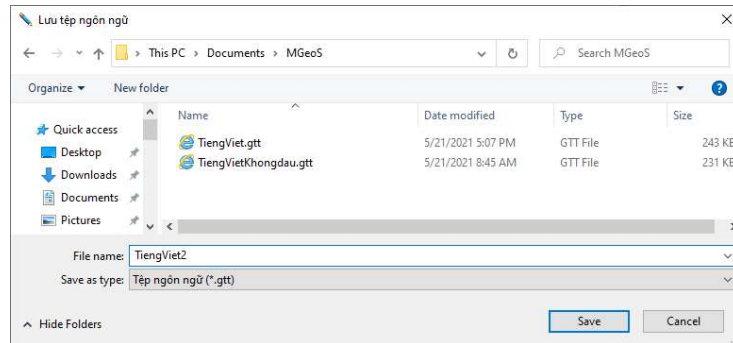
Lưu tệp ngôn ngữ

This PC > Documents > MGeoS

Search MGeoS

Organize ▾ New folder

Quick access
Desktop
Downloads
Documents
Pictures

| Name | Date modified | Type | Size |
|---|---|---|---|
| TiengViet.gtt | 5/21/2021 5:07 PM | GTT File | 243 KE |
| TiengVietKhongdau.gtt | 5/21/2021 8:45 AM | GTT File | 231 KE |

File name: TiengViet2

Save as type: Tệp ngôn ngữ (*.gtt)

Hide Folders

Save Cancel